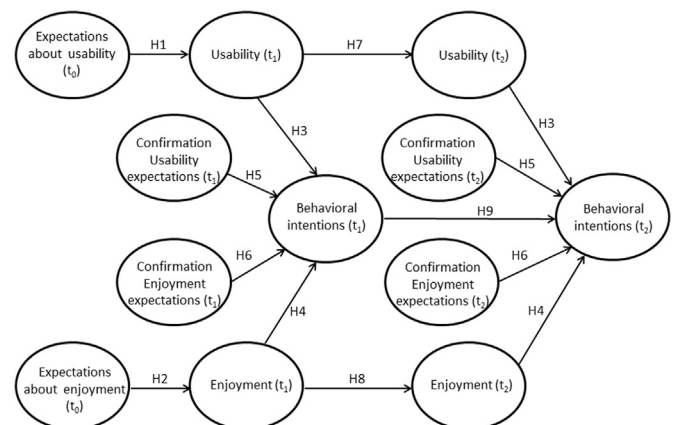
Expectations about usability ($t_0$)

H1

Usability ($t_1$)

H7

Usability ($t_2$)

H3

H3

Confirmation Usability expectations ($t_1$)

H5

Confirmation Usability expectations ($t_2$)

H5

Behavioral intentions ($t_1$)

H9

Behavioral intentions ($t_2$)

H6

Confirmation Enjoyment expectations ($t_1$)

H6

Confirmation Enjoyment expectations ($t_2$)

H4

H4

Expectations about enjoyment ($t_0$)

H2

Enjoyment ($t_1$)

H8

Enjoyment ($t_2$)